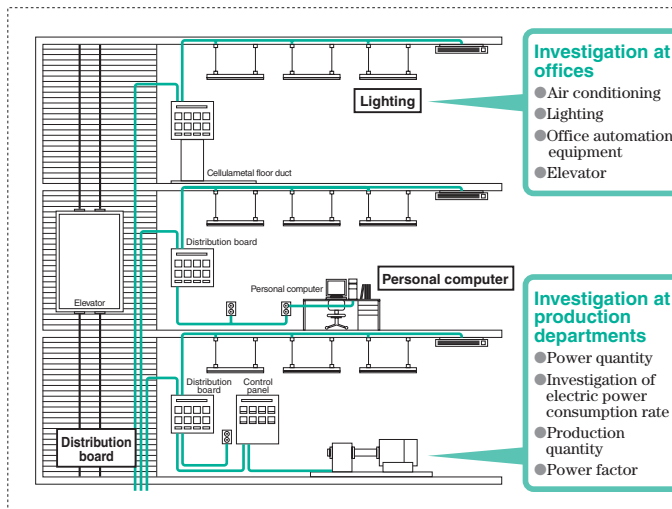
Investigation at offices
●Air conditioning
●Lighting
●Office automation equipment
●Elevator

Lighting

Cellulametal floor duct

Distribution board

Personal computer

Personal computer

Elevator

Investigation at production departments
●Power quantity
●Investigation of electric power consumption rate
●Production quantity
●Power factor

Distribution board

Control panel

Distribution board